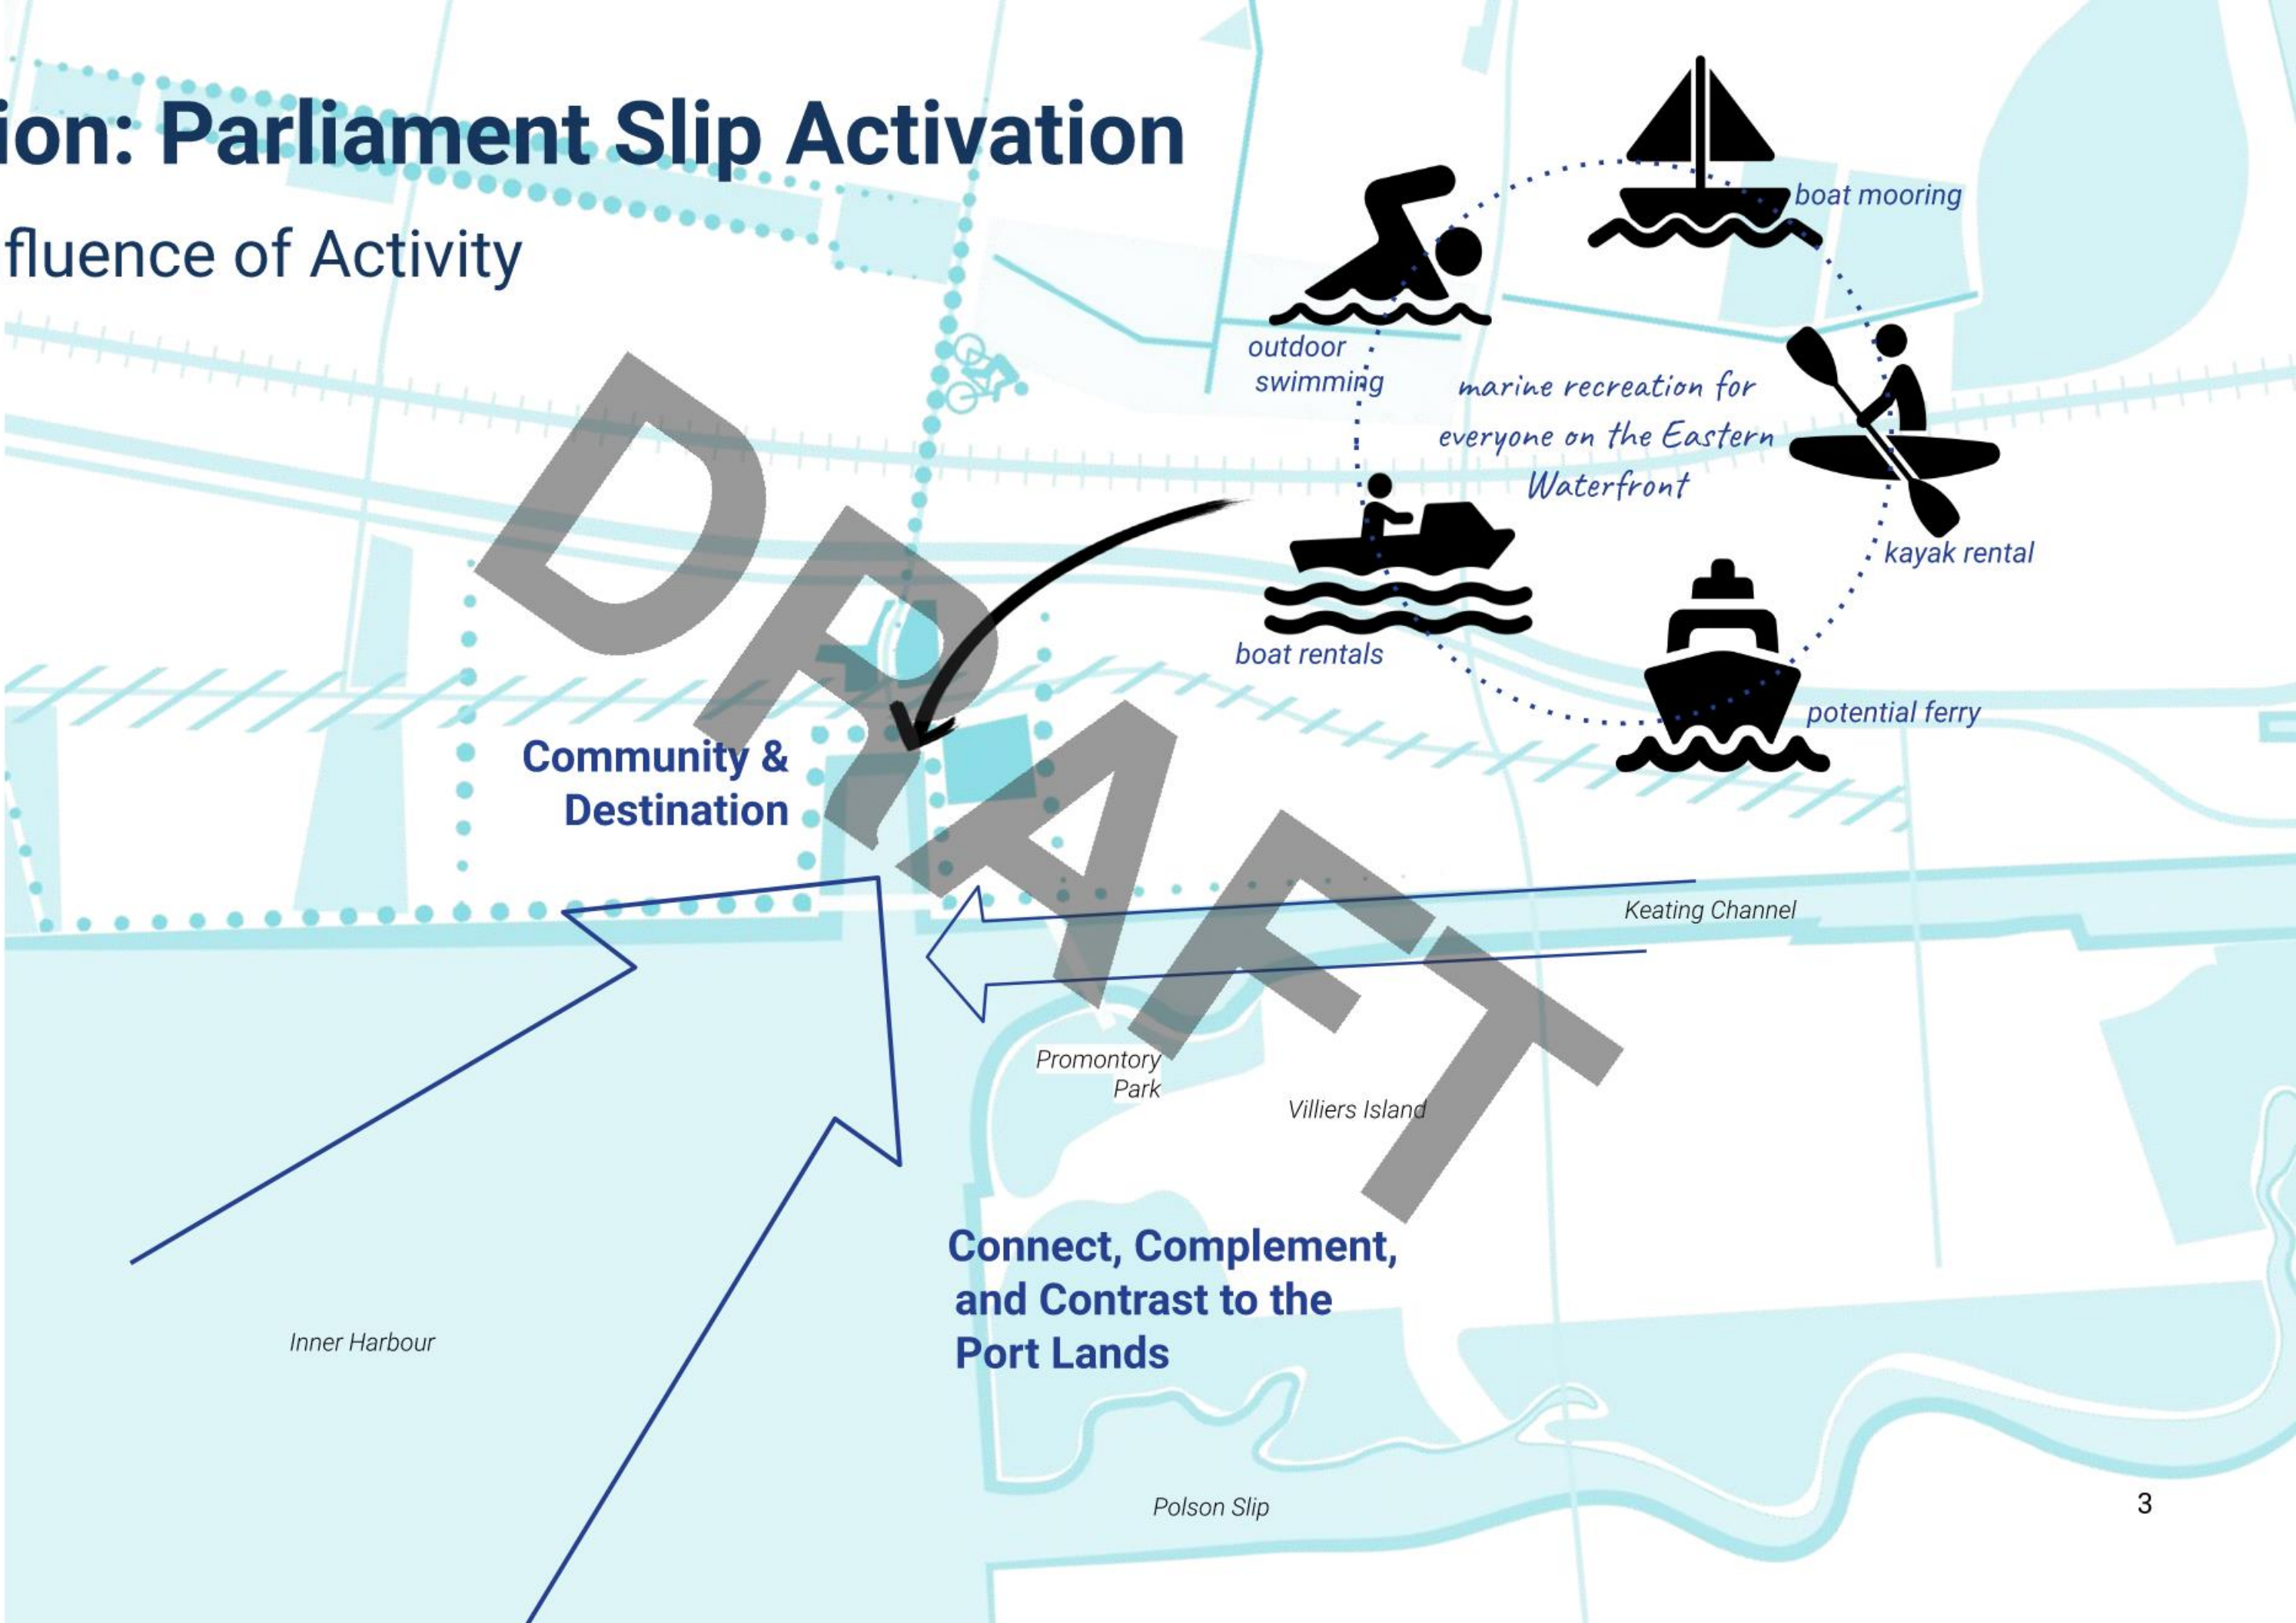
ion: Parliament Slip Activation

fluence of Activity

boat mooring

outdoor swimming

marine recreation for everyone on the Eastern Waterfront

kayak rental

boat rentals

potential ferry

DRAFT

Community & Destination

Keating Channel

Promontory Park

Villiers Island

Connect, Complement, and Contrast to the Port Lands

Inner Harbour

Polson Slip

3